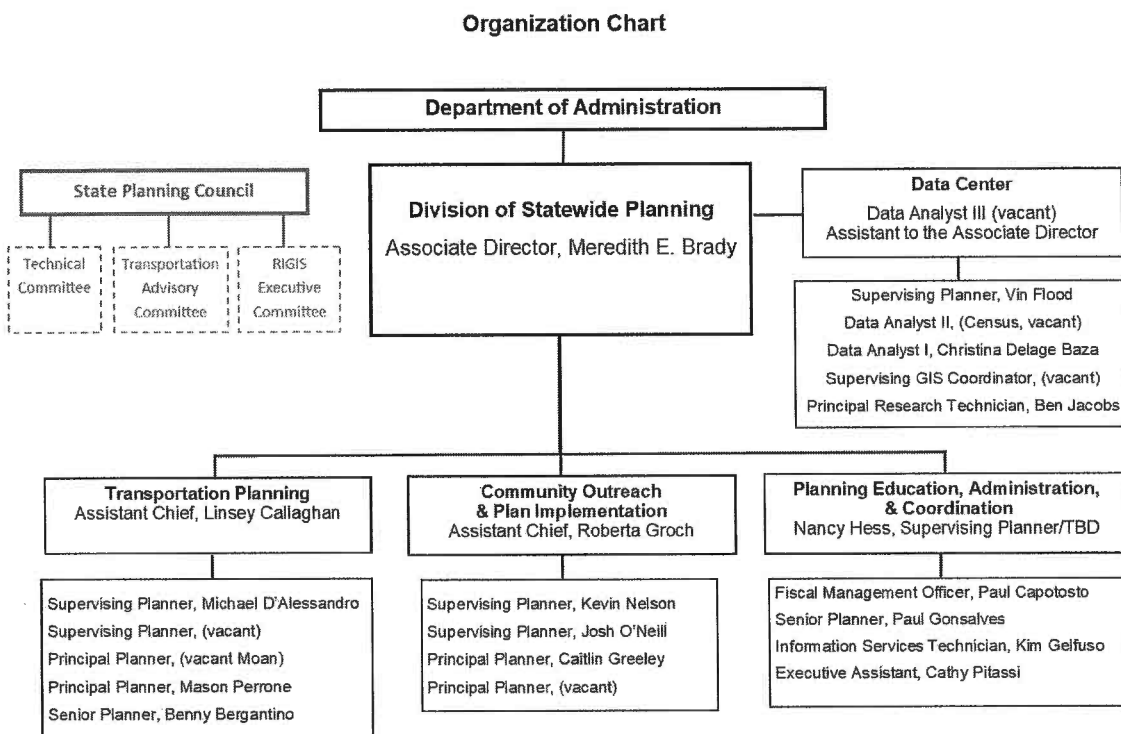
Organization Chart

Department of Administration

State Planning Council

Technical Committee

Transportation Advisory Committee

RIGIS Executive Committee

Division of Statewide Planning
Associate Director, Meredith E. Brady

Data Center
Data Analyst III (vacant)
Assistant to the Associate Director

Supervising Planner, Vin Flood
Data Analyst II, (Census, vacant)
Data Analyst I, Christina Delage Baza
Supervising GIS Coordinator, (vacant)
Principal Research Technician, Ben Jacobs

Transportation Planning
Assistant Chief, Linsey Callaghan

Supervising Planner, Michael D'Alessandro
Supervising Planner, (vacant)
Principal Planner, (vacant Moan)
Principal Planner, Mason Perrone
Senior Planner, Benny Bergantino

Community Outreach & Plan Implementation
Assistant Chief, Roberta Groch

Supervising Planner, Kevin Nelson
Supervising Planner, Josh O'Neill
Principal Planner, Caitlin Greeley
Principal Planner, (vacant)

Planning Education, Administration, & Coordination
Nancy Hess, Supervising Planner/TBD

Fiscal Management Officer, Paul Capotosto
Senior Planner, Paul Gonsalves
Information Services Technician, Kim Gelfuso
Executive Assistant, Cathy Pitassi